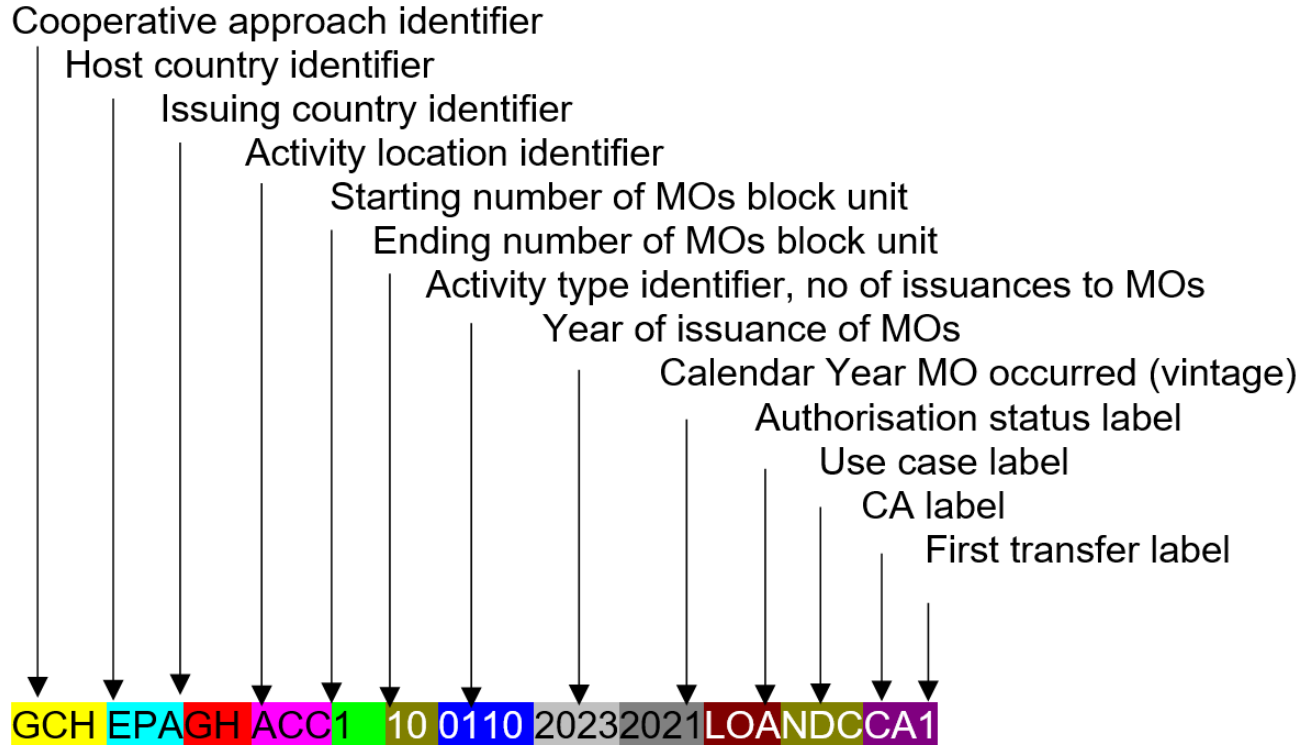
Cooperative approach identifier
Host country identifier
Issuing country identifier
Activity location identifier
Starting number of MOs block unit
Ending number of MOs block unit
Activity type identifier, no of issuances to MOs
Year of issuance of MOs
Calendar Year MO occurred (vintage)
Authorisation status label
Use case label
CA label
First transfer label

GCH EPA GH ACC 1 10 0110 2023 2021 LOA NDC CA 1